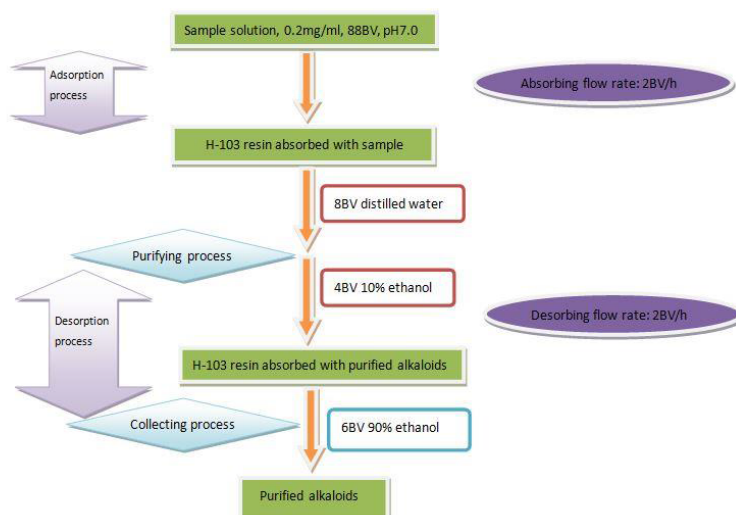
Sample solution, 0.2mg/ml, 88BV, pH7.0

Adsorption process

Absorbing flow rate: 2BV/h

H-103 resin absorbed with sample

8BV distilled water

Purifying process

4BV 10% ethanol

Desorption process

Desorbing flow rate: 2BV/h

H-103 resin absorbed with purified alkaloids

Collecting process

6BV 90% ethanol

Purified alkaloids